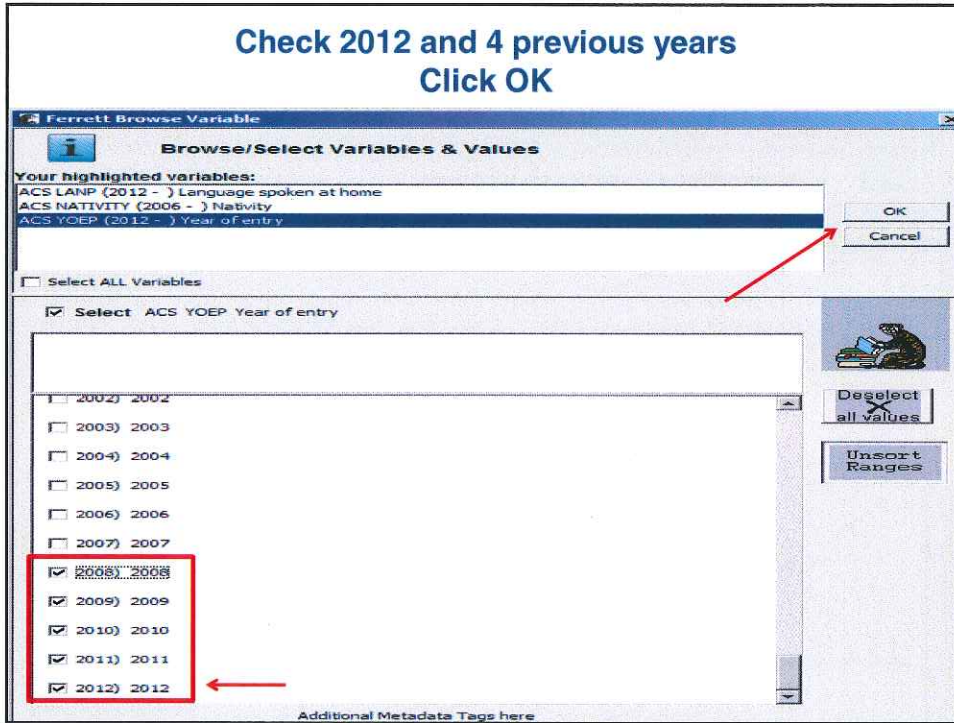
Check 2012 and 4 previous years
Click OK

Ferrett Browse Variable

Browse/Select Variables & Values

Your highlighted variables:
ACS LANP (2012 - ) Language spoken at home
ACS NATIVITY (2006 - ) Nativity
ACS YOEP (2012 - ) Year of entry

OK
Cancel

Select ALL Variables

Select ACS YOEP Year of entry

Deselect all values

Unsort Ranges

2002) 2002
2003) 2003
2004) 2004
2005) 2005
2006) 2006
2007) 2007
2008) 2008
2009) 2009
2010) 2010
2011) 2011
2012) 2012

Additional Metadata Tags here